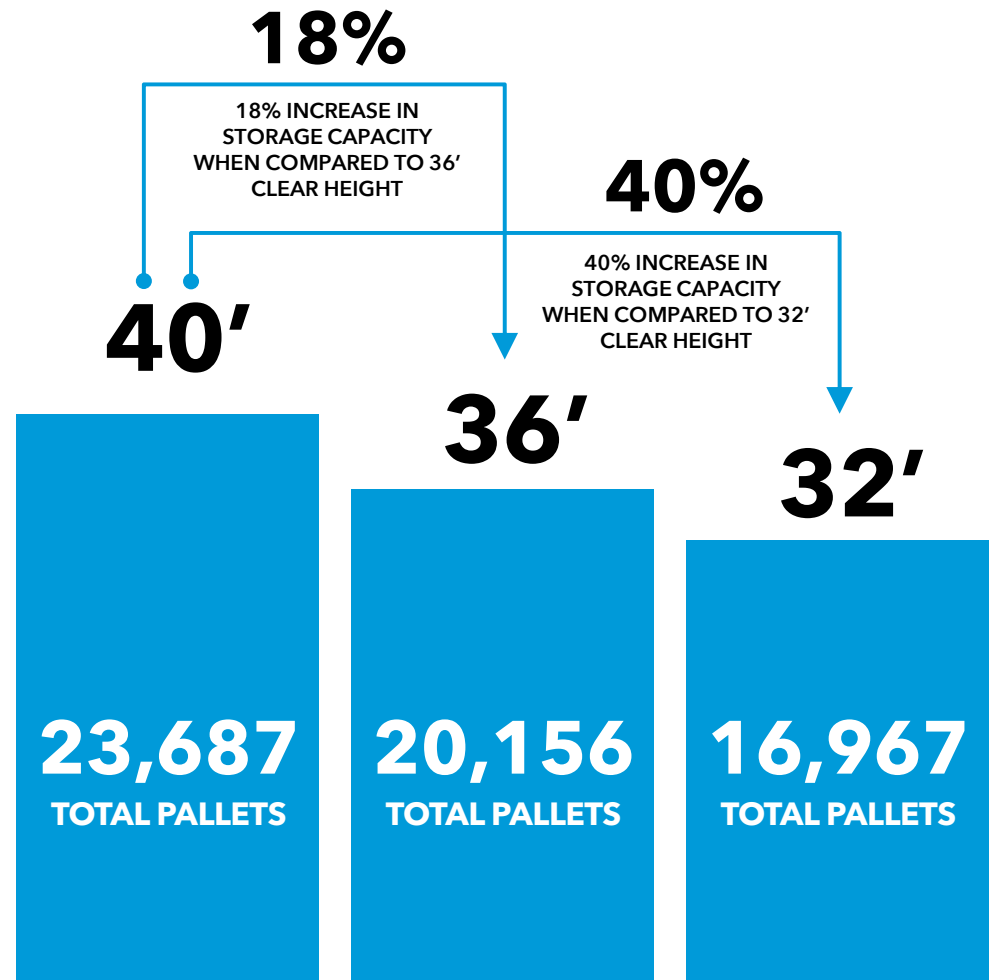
18%

18% INCREASE IN STORAGE CAPACITY WHEN COMPARED TO 36′ CLEAR HEIGHT

40%

40% INCREASE IN STORAGE CAPACITY WHEN COMPARED TO 32′ CLEAR HEIGHT

40′

36′

32′

23,687
TOTAL PALLETS

20,156
TOTAL PALLETS

16,967
TOTAL PALLETS